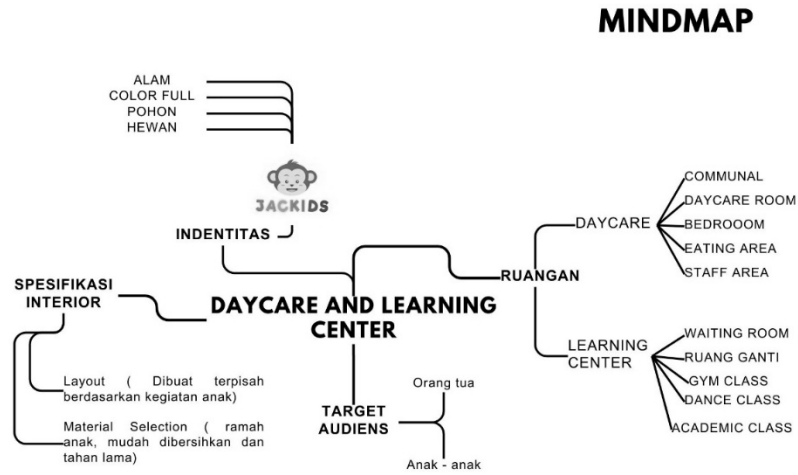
MINDMAP

ALAM
COLOR FULL
POHON
HEWAN

JACKIDS

INDENTITAS

SPESIFIKASI INTERIOR

DAYCARE AND LEARNING CENTER

Layout ( Dibuat terpisah berdasarkan kegiatan anak)

Material Selection ( ramah anak, mudah dibersihkan dan tahan lama)

TARGET AUDIENS

Orang tua

Anak - anak

RUANGAN

DAYCARE

COMMUNAL
DAYCARE ROOM
BEDROOOM
EATING AREA
STAFF AREA

LEARNING CENTER

WAITING ROOM
RUANG GANTI
GYM CLASS
DANCE CLASS
ACADEMIC CLASS